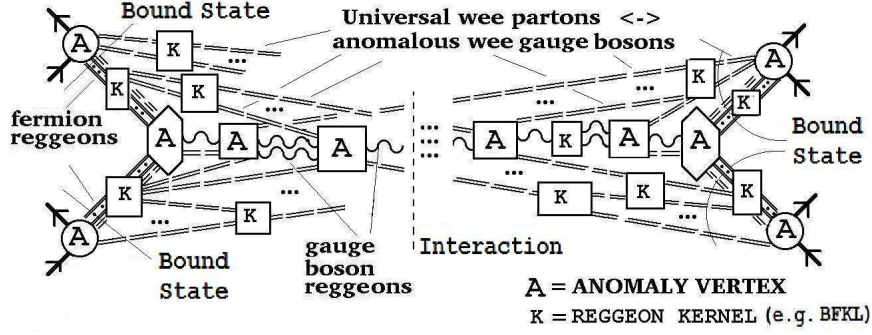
Bound State

Universal wee partons <->
anomalous wee gauge bosons

A K ...
K K
fermion reggeons
A A A
K ...
K
A
Bound State

gauge boson reggeons

...
...
...

Interaction

A K A A
K K
... K A
Bound State
K
K ... K
A

A = ANOMALY VERTEX
K = REGGEON KERNEL (e.g. BFKL)